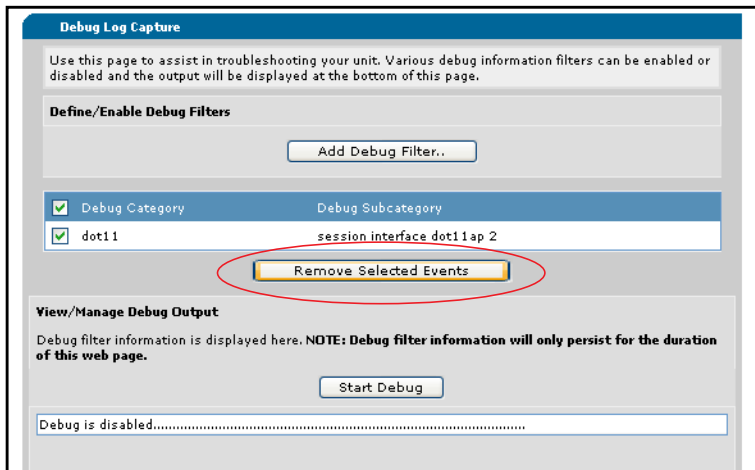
Debug Log Capture

Use this page to assist in troubleshooting your unit. Various debug information filters can be enabled or disabled and the output will be displayed at the bottom of this page.

Define/Enable Debug Filters

Add Debug Filter..

| Debug Category | Debug Subcategory |
|---|---|
| dot11 | session interface dot11ap 2 |

Remove Selected Events

View/Manage Debug Output

Debug filter information is displayed here. NOTE: Debug filter information will only persist for the duration of this web page.

Start Debug

Debug is disabled......................................................................................................